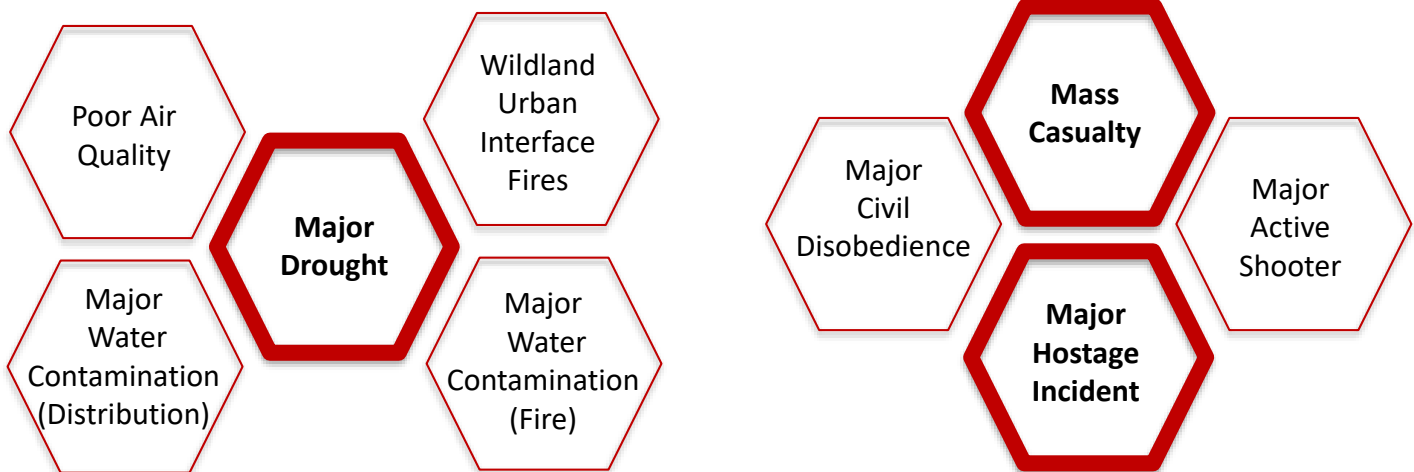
Poor Air Quality

Wildland Urban Interface Fires

Major Drought

Major Water Contamination (Distribution)

Major Water Contamination (Fire)

Mass Casualty

Major Civil Disobedience

Major Active Shooter

Major Hostage Incident